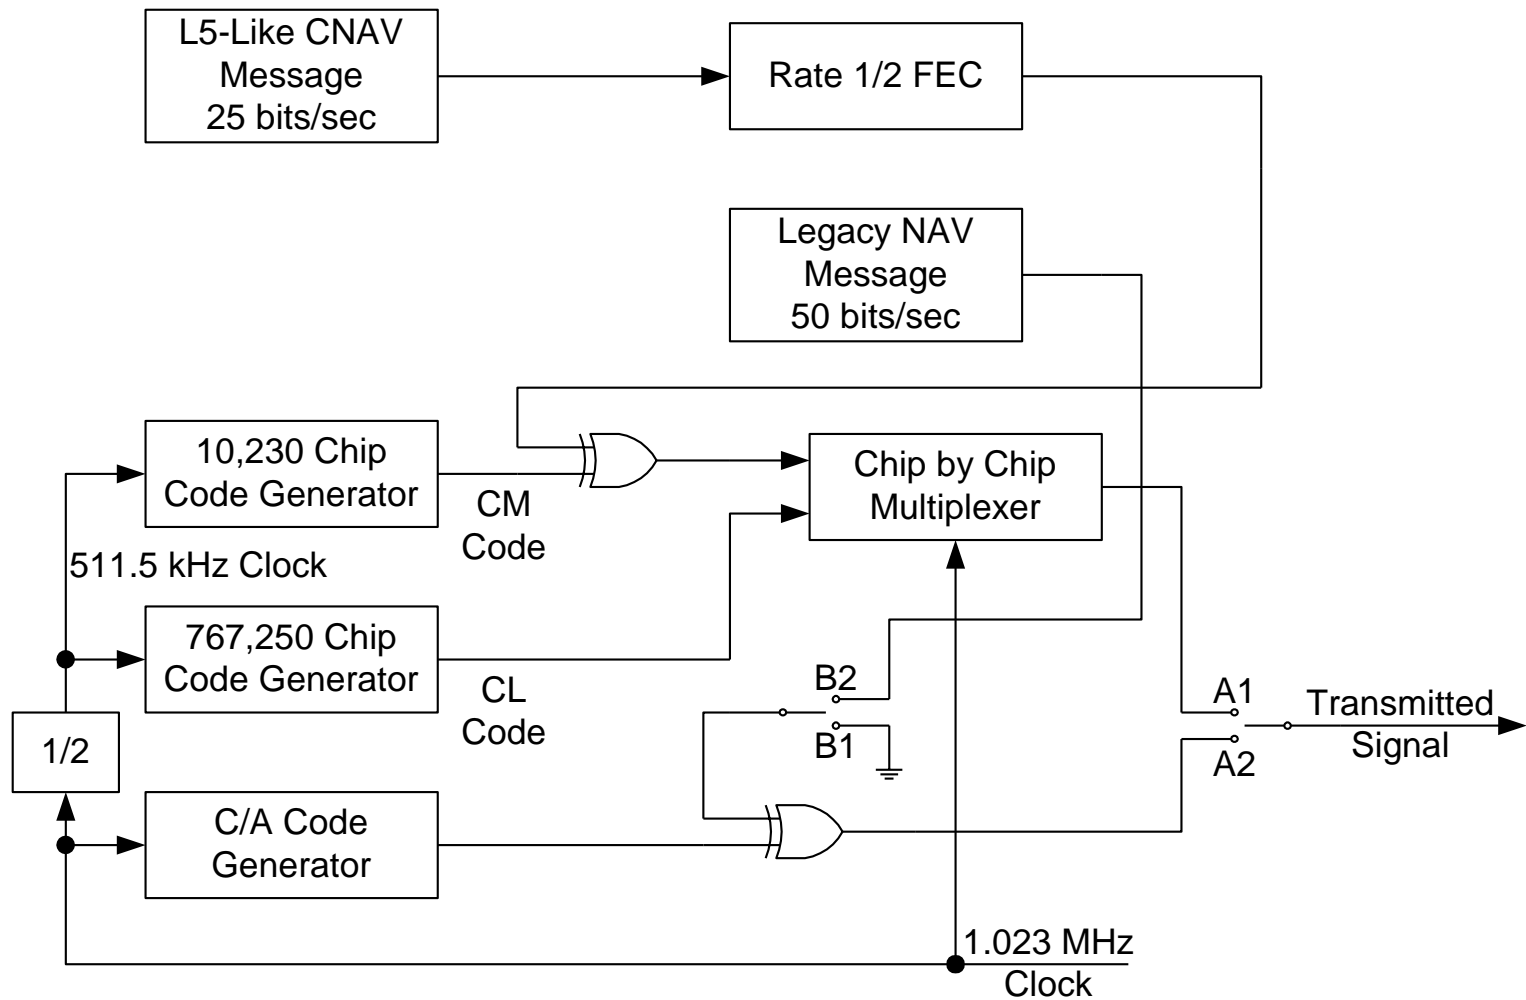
L5-Like CNAV Message 25 bits/sec

Rate 1/2 FEC

Legacy NAV Message 50 bits/sec

10,230 Chip Code Generator

CM Code

Chip by Chip Multiplexer

511.5 kHz Clock

767,250 Chip Code Generator

CL Code

B2

B1

A1

A2

Transmitted Signal

1/2

C/A Code Generator

1.023 MHz Clock